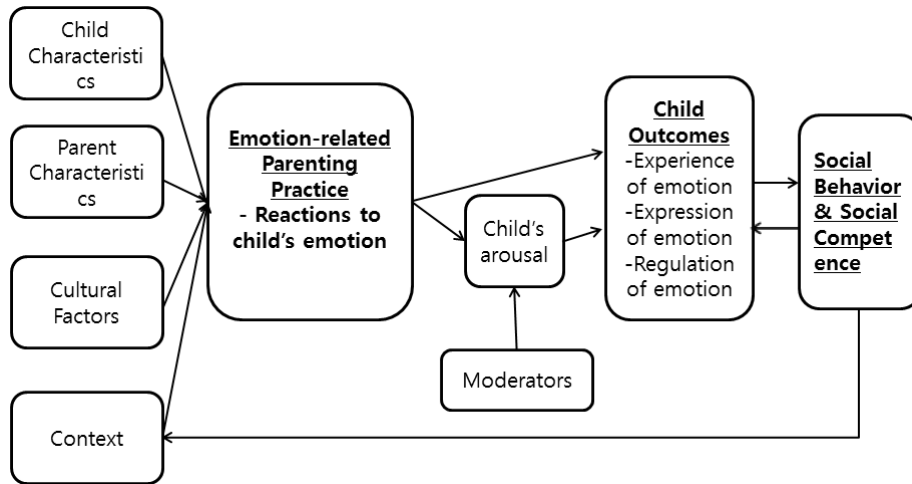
Child Characteristics

Parent Characteristics

Cultural Factors

Context

Emotion-related Parenting Practice
- Reactions to child's emotion

Child's arousal

Moderators

Child Outcomes
-Experience of emotion
-Expression of emotion
-Regulation of emotion

Social Behavior & Social Competence